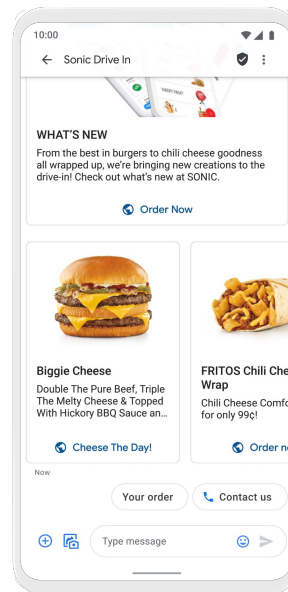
10:00

Sonic Drive In

WHAT'S NEW

From the best in burgers to chili cheese goodness all wrapped up, we're bringing new creations to the drive-in! Check out what's new at SONIC.

Order Now

Biggie Cheese

Double The Pure Beef, Triple The Melty Cheese & Topped With Hickory BBQ Sauce an...

Cheese The Day!

FRITOS Chili Che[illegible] Wrap

Chili Cheese Comf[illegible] for only 99¢!

Order n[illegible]

Now

Your order

Contact us

Type message